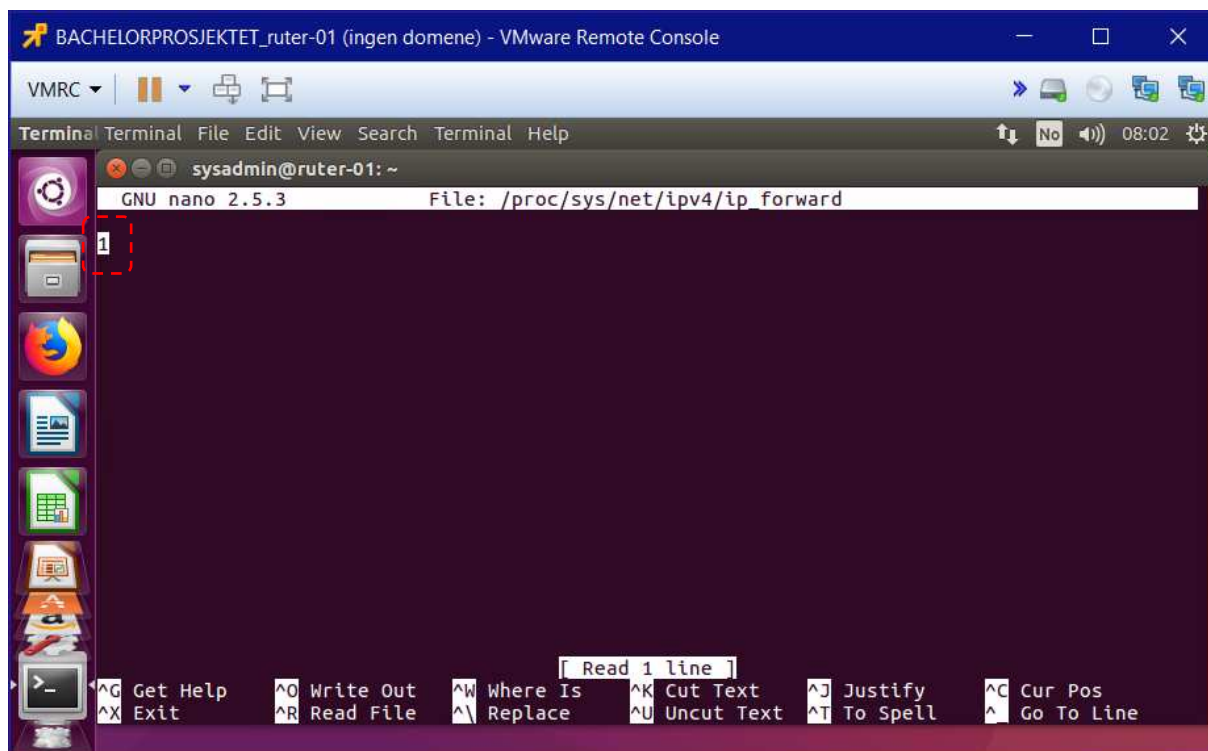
BACHELORPROSJEKTET_ruter-01 (ingen domene) - VMware Remote Console

VMRC

Terminal Terminal File Edit View Search Terminal Help

No 08:02

sysadmin@ruter-01: ~

GNU nano 2.5.3 File: /proc/sys/net/ipv4/ip_forward

1

[ Read 1 line ]

^G Get Help ^O Write Out ^W Where Is ^K Cut Text ^J Justify ^C Cur Pos
^X Exit ^R Read File ^\ Replace ^U Uncut Text ^T To Spell ^_ Go To Line